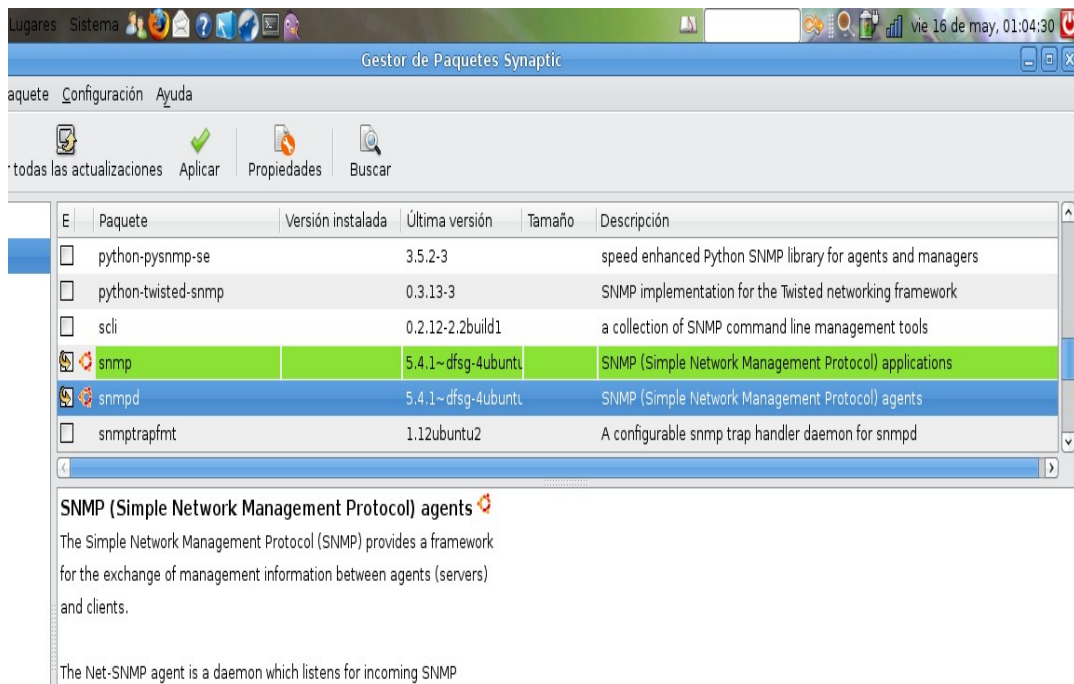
Lugares Sistema

vie 16 de may, 01:04:30

Gestor de Paquetes Synaptic

aquete Configuración Ayuda

todas las actualizaciones Aplicar Propiedades Buscar

| E | Paquete | Versión instalada | Última versión | Tamaño | Descripción |
|---|---|---|---|---|---|
| | python-pysnmp-se | | 3.5.2-3 | | speed enhanced Python SNMP library for agents and managers |
| | python-twisted-snmp | | 0.3.13-3 | | SNMP implementation for the Twisted networking framework |
| | scli | | 0.2.12-2.2build1 | | a collection of SNMP command line management tools |
| | snmp | | 5.4.1~dfsg-4ubuntu | | SNMP (Simple Network Management Protocol) applications |
| | snmpd | | 5.4.1~dfsg-4ubuntu | | SNMP (Simple Network Management Protocol) agents |
| | snmptrapfmt | | 1.12ubuntu2 | | A configurable snmp trap handler daemon for snmpd |

SNMP (Simple Network Management Protocol) agents

The Simple Network Management Protocol (SNMP) provides a framework for the exchange of management information between agents (servers) and clients.

The Net-SNMP agent is a daemon which listens for incoming SNMP